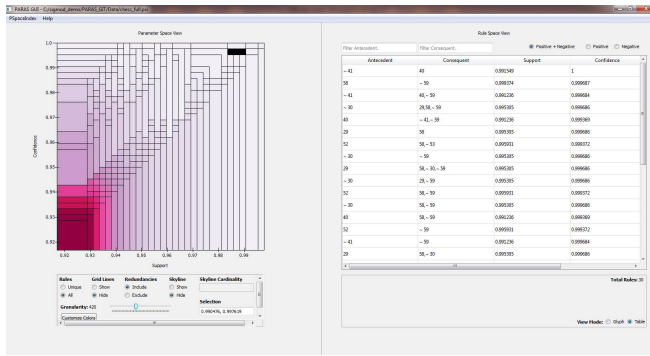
PARAS GUI - C:/ugrad_demo/PARAS_SET/Data/chess_full.psc

PSpaceIndex Help

Parameter Space View

1.0
0.99
0.98
0.97
0.96
0.95
0.94
0.93
0.92

Confidence

0.92 0.93 0.94 0.95 0.96 0.97 0.98 0.99

Support

Rules
Unique
All

Grid Lines
Show
Hide

Redundancies
Include
Exclude

Skyline
Show
Hide

Skyline Cardinality

Selection
0.990476, 0.997619

Granularity: 428

Customize Colors

Rule Space View

Filter Antecedent.

Filter Consequent.

Positive + Negative Positive Negative

| Antecedent | Consequent | Support | Confidence |
|---|---|---|---|
| ~ 41 | 40 | 0.991549 | 1 |
| 58 | ~ 59 | 0.990374 | 0.999687 |
| ~ 41 | 40, ~ 59 | 0.991236 | 0.999684 |
| ~ 30 | 29,58, ~ 59 | 0.995305 | 0.999686 |
| 40 | ~ 41, ~ 59 | 0.991236 | 0.999369 |
| 29 | 58 | 0.995305 | 0.999686 |
| 52 | 58, ~ 53 | 0.995931 | 0.999372 |
| ~ 30 | ~ 59 | 0.995305 | 0.999686 |
| 29 | 58, ~ 30, ~ 59 | 0.995305 | 0.999686 |
| ~ 30 | 29, ~ 59 | 0.995305 | 0.999686 |
| 52 | 58, ~ 59 | 0.995931 | 0.999372 |
| ~ 30 | 58, ~ 59 | 0.995305 | 0.999686 |
| 40 | 58, ~ 59 | 0.991236 | 0.999369 |
| 52 | ~ 59 | 0.995931 | 0.999372 |
| ~ 41 | ~ 59 | 0.991236 | 0.999684 |
| 29 | 58, ~ 30 | 0.995305 | 0.999686 |

Total Rules: 30

View Mode: Graph Table